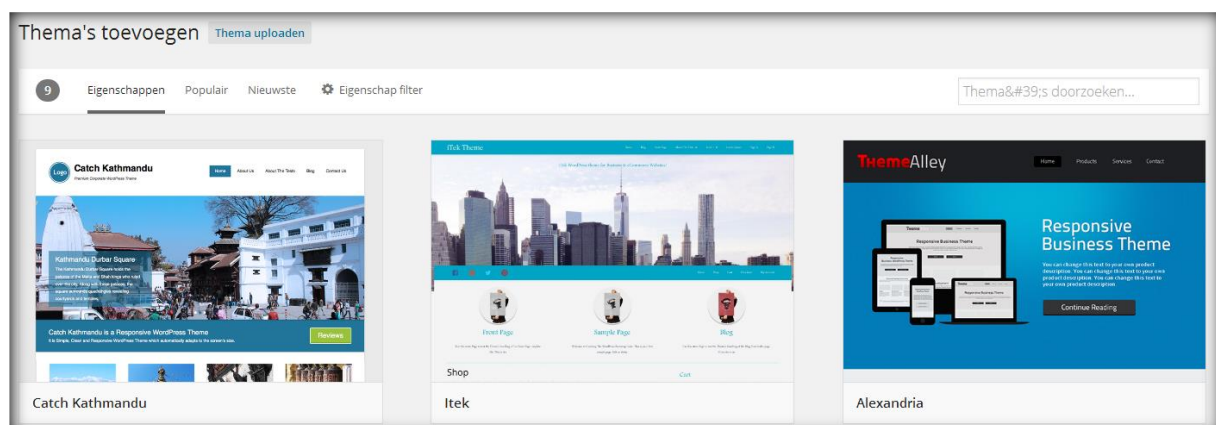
Thema's toevoegen Thema uploaden

9 Eigenschappen Populair Nieuwste Eigenschap filter

Thema&#39;s doorzoeken...

Catch Kathmandu
Premium Gradable WordPress Theme

Home About Us About The Trails Blog Contact Us

Kathmandu Durbar Square

Catch Kathmandu is a Responsive WordPress Theme
It is Simple, Clean and Responsive WordPress Theme which automatically adapts to the screen's size.

Reviews

Catch Kathmandu

ITek Theme

Front Page Sample Page Blog

Shop

Cart

Itek

ThemeAlley

Home Products Services Contact

Responsive Business Theme

You can change this text to your own product description. You can change this text to your own product description. You can change this text to your own product description.

Continue Reading

Alexandria